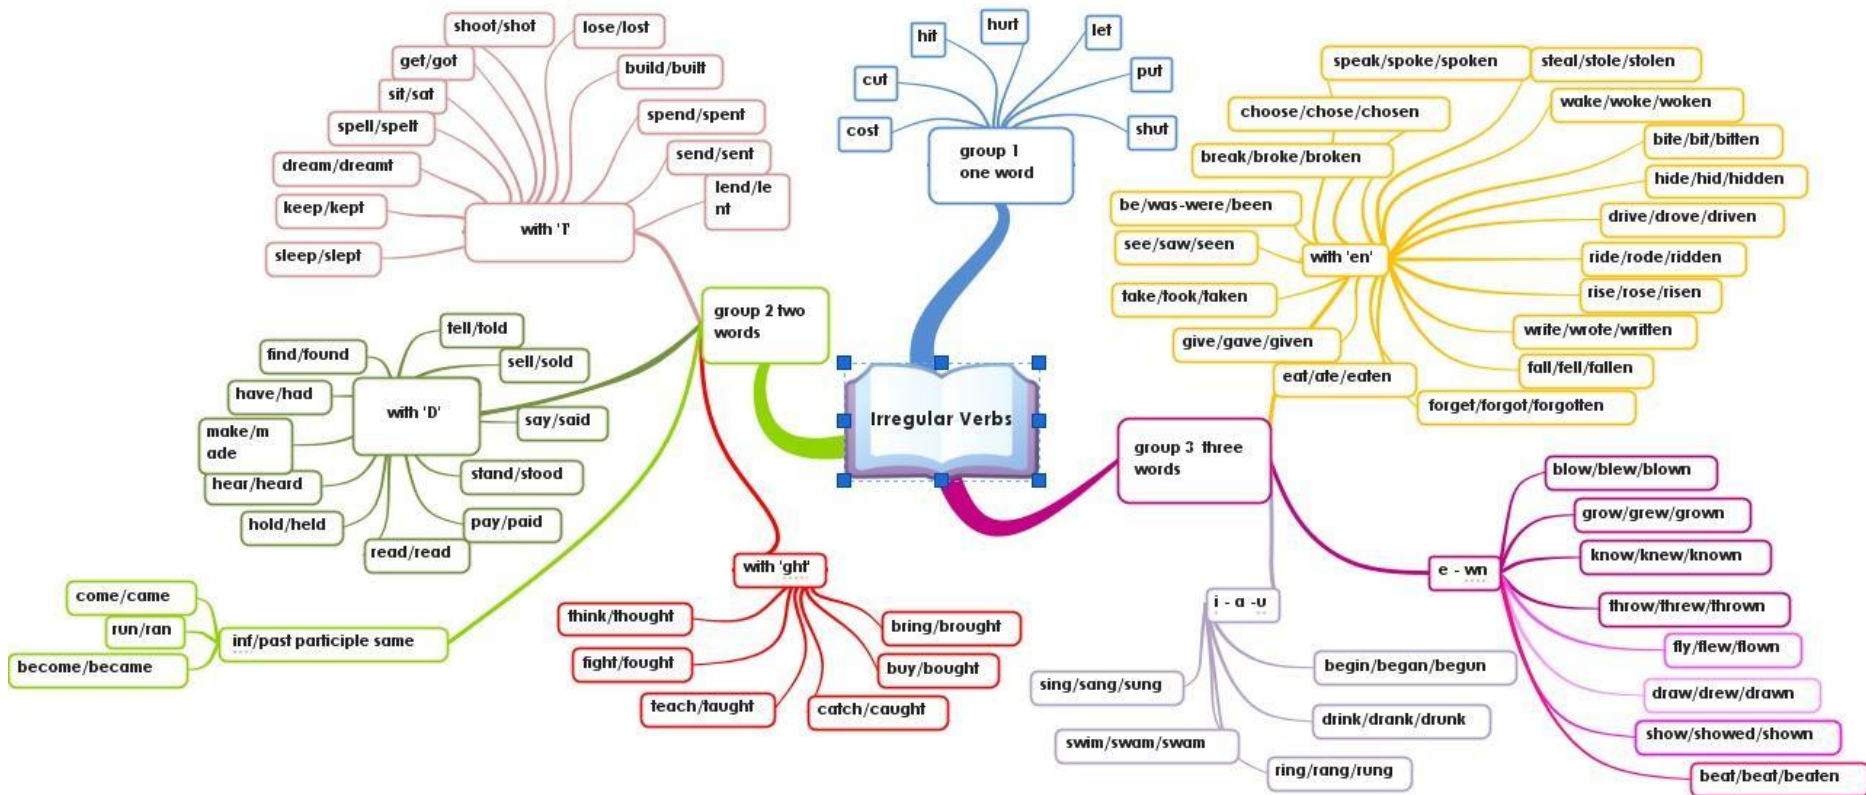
Irregular Verbs

group 1 one word
hit
hurt
let
cut
put
cost
shut

group 2 two words

with 'l'
shoot/shot
lose/lost
get/got
build/built
sit/sat
spell/spelt
spend/spent
send/sent
dream/dreamt
lend/lent
keep/kept
sleep/slept

with 'D'
tell/told
find/found
sell/sold
have/had
say/said
make/made
hear/heard
stand/stood
hold/held
pay/paid
read/read

inf/past participle same
come/came
run/ran
become/became

with 'ght'
think/thought
bring/brought
fight/fought
buy/bought
teach/taught
catch/caught

group 3 three words

with 'en'
speak/spoke/spoken
steal/stole/stolen
choose/chose/chosen
wake/woke/woken
break/broke/broken
bite/bit/bitten
hide/hid/hidden
be/was-were/been
drive/drove/driven
see/saw/seen
ride/rode/ridden
take/took/taken
rise/rose/risen
write/wrote/written
give/gave/given
fall/fell/fallen
eat/ate/eaten
forget/forgot/forgotten

e - wn
blow/blew/blown
grow/grew/grown
know/knew/known
throw/threw/thrown
fly/flew/flown
draw/drew/drawn
show/showed/shown
beat/beat/beaten

i - a -u
sing/sang/sung
begin/began/begun
drink/drank/drunk
swim/swam/swam
ring/rang/rung